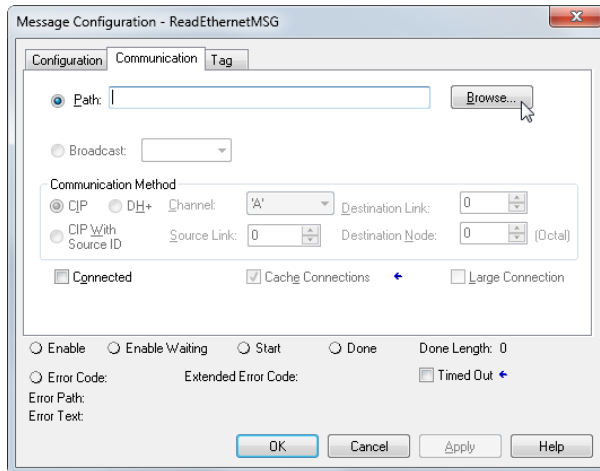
Message Configuration - ReadEthernetMSG

Configuration | Communication | Tag

Path:

Browse...

Broadcast:

Communication Method

CIP DH+ Channel: 'A' Destination Link: 0

CIP With Source ID Source Link: 0 Destination Node: 0 (Octal)

Connected Cache Connections ← Large Connection

Enable Enable Waiting Start Done Done Length: 0

Error Code: Extended Error Code: Timed Out ←

Error Path:

Error Text:

OK Cancel Apply Help